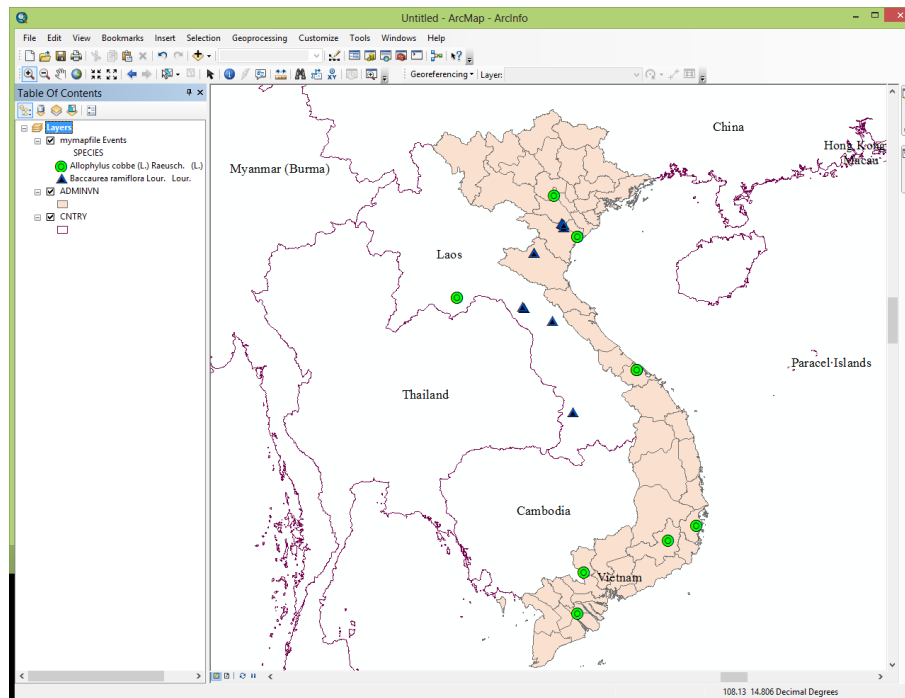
Untitled - ArcMap - ArcInfo

File Edit View Bookmarks Insert Selection Geoprocessing Customize Tools Windows Help

Georeferencing ▾ Layer:

Table Of Contents

Layers
mymapfile Events
SPECIES
Allophylus cobbe (L.) Raeusch. (L.)
Baccaurea ramiflora Lour. Lour.
ADMINVN
CNTRY

China
Hong Kong
Macau
Myanmar (Burma)
Laos
Paracel Islands
Thailand
Cambodia
Vietnam

108.13 14.806 Decimal Degrees